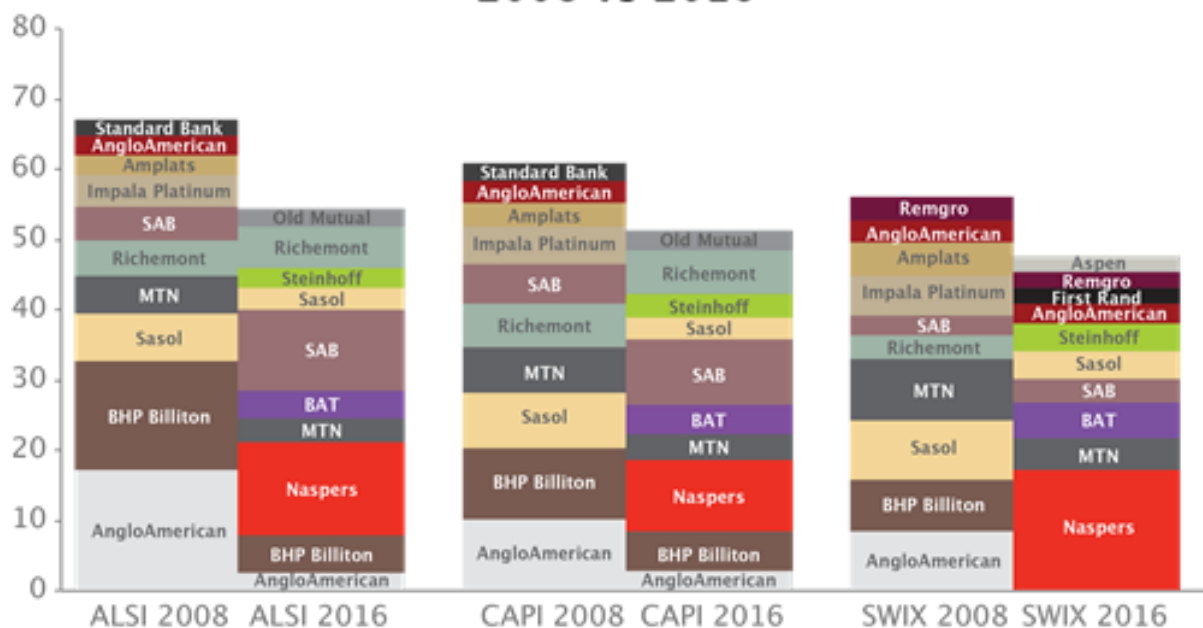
80
70
60
50
40
30
20
10
0

Standard Bank
AngloAmerican
Amplats
Impala Platinum
SAB
Richemont
MTN
Sasol
BHP Billiton
AngloAmerican

Old Mutual
Richemont
Steinhoff
Sasol
SAB
BAT
MTN
Naspers
BHP Billiton
AngloAmerican

Standard Bank
AngloAmerican
Amplats
Impala Platinum
SAB
Richemont
MTN
Sasol
BHP Billiton
AngloAmerican

Old Mutual
Richemont
Steinhoff
Sasol
SAB
BAT
MTN
Naspers
BHP Billiton
AngloAmerican

Remgro
AngloAmerican
Amplats
Impala Platinum
SAB
Richemont
MTN
Sasol
BHP Billiton
AngloAmerican

Aspen
Remgro
First Rand
AngloAmerican
Steinhoff
Sasol
SAB
BAT
MTN
Naspers

ALSI 2008 ALSI 2016 CAPI 2008 CAPI 2016 SWIX 2008 SWIX 2016